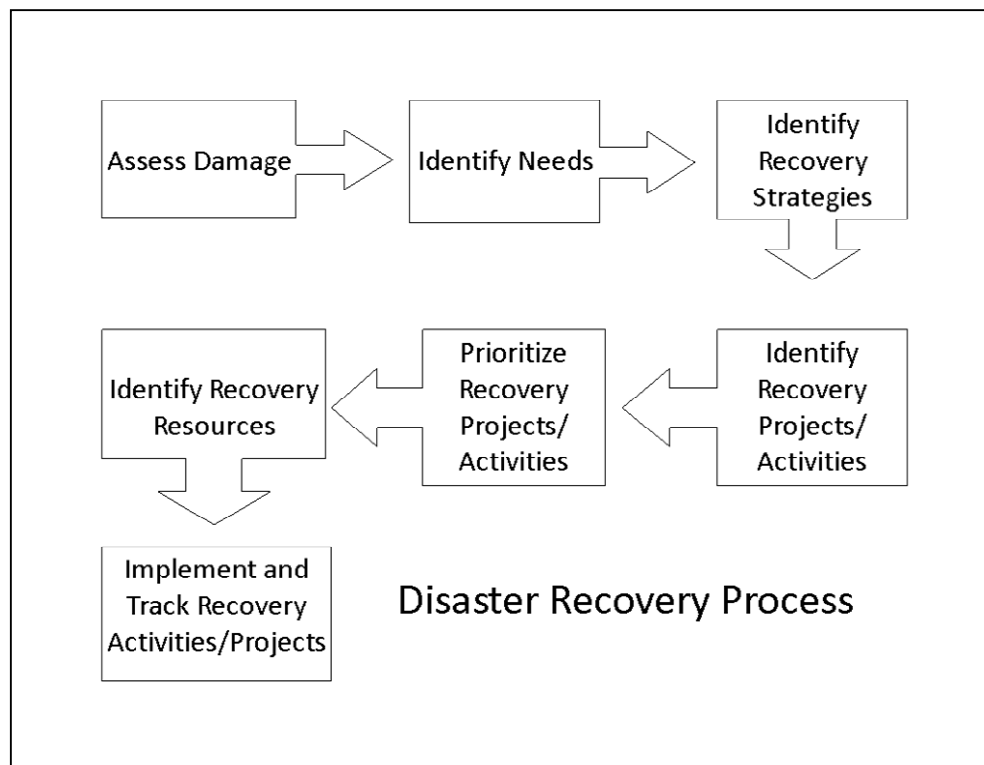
Assess Damage

Identify Needs

Identify Recovery Strategies

Identify Recovery Projects/ Activities

Prioritize Recovery Projects/ Activities

Identify Recovery Resources

Implement and Track Recovery Activities/Projects

Disaster Recovery Process